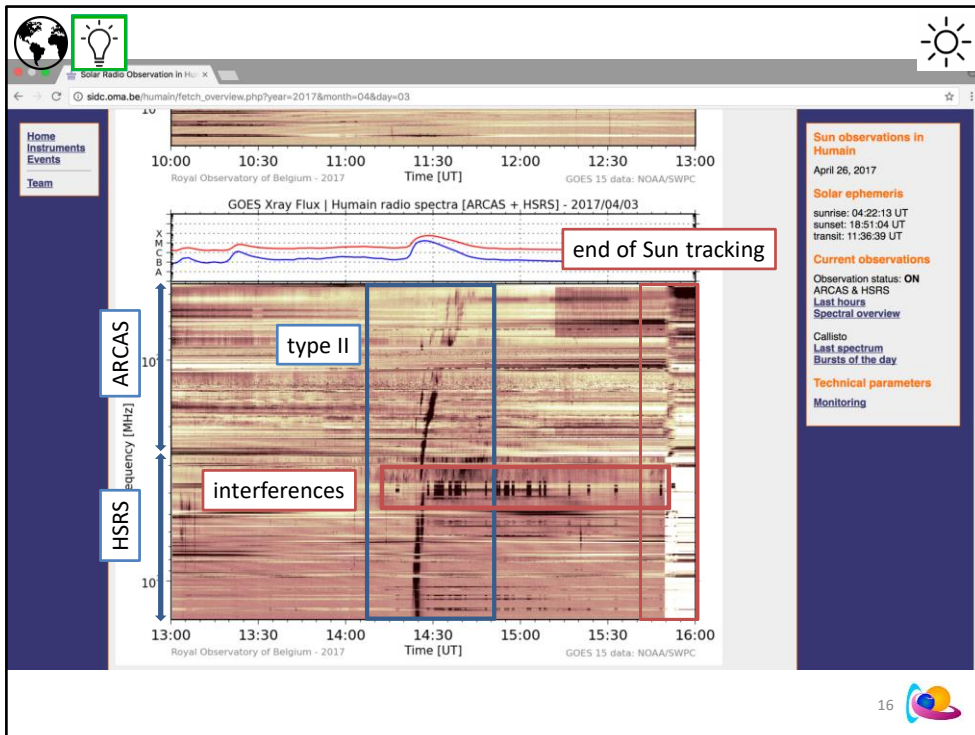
Solar Radio Observation in Hu ×

sidc.oma.be/humain/fetch_overview.php?year=2017&month=04&day=03

Home
Instruments
Events

Team

10

10:00 10:30 11:00 11:30 12:00 12:30 13:00
Royal Observatory of Belgium - 2017 Time [UT] GOES 15 data: NOAA/SWPC

GOES Xray Flux | Humain radio spectra [ARCAS + HSRS] - 2017/04/03

X
M
C
B
A

end of Sun tracking

ARCAS

type II

$10^2$

equency [MHz]

interferences

HSRS

$10^3$

13:00 13:30 14:00 14:30 15:00 15:30 16:00
Royal Observatory of Belgium - 2017 Time [UT] GOES 15 data: NOAA/SWPC

Sun observations in Humain

April 26, 2017

Solar ephemeris

sunrise: 04:22:13 UT
sunset: 18:51:04 UT
transit: 11:36:39 UT

Current observations

Observation status: ON
ARCAS & HSRS
Last hours
Spectral overview

Callisto
Last spectrum
Bursts of the day

Technical parameters

Monitoring

16